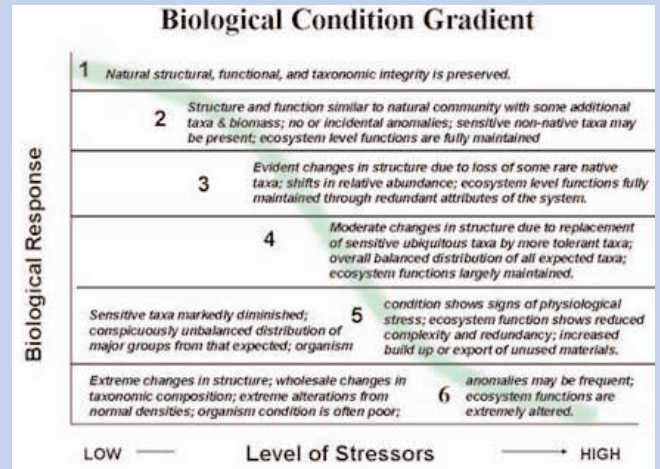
Biological Condition Gradient

Biological Response

1 Natural structural, functional, and taxonomic integrity is preserved.

2 Structure and function similar to natural community with some additional taxa & biomass; no or incidental anomalies; sensitive non-native taxa may be present; ecosystem level functions are fully maintained

3 Evident changes in structure due to loss of some rare native taxa; shifts in relative abundance; ecosystem level functions fully maintained through redundant attributes of the system.

4 Moderate changes in structure due to replacement of sensitive ubiquitous taxa by more tolerant taxa; overall balanced distribution of all expected taxa; ecosystem functions largely maintained.

Sensitive taxa markedly diminished; conspicuously unbalanced distribution of major groups from that expected; organism 5 condition shows signs of physiological stress; ecosystem function shows reduced complexity and redundancy; increased build up or export of unused materials.

Extreme changes in structure; wholesale changes in taxonomic composition; extreme alterations from normal densities; organism condition is often poor; 6 anomalies may be frequent; ecosystem functions are extremely altered.

LOW Level of Stressors HIGH